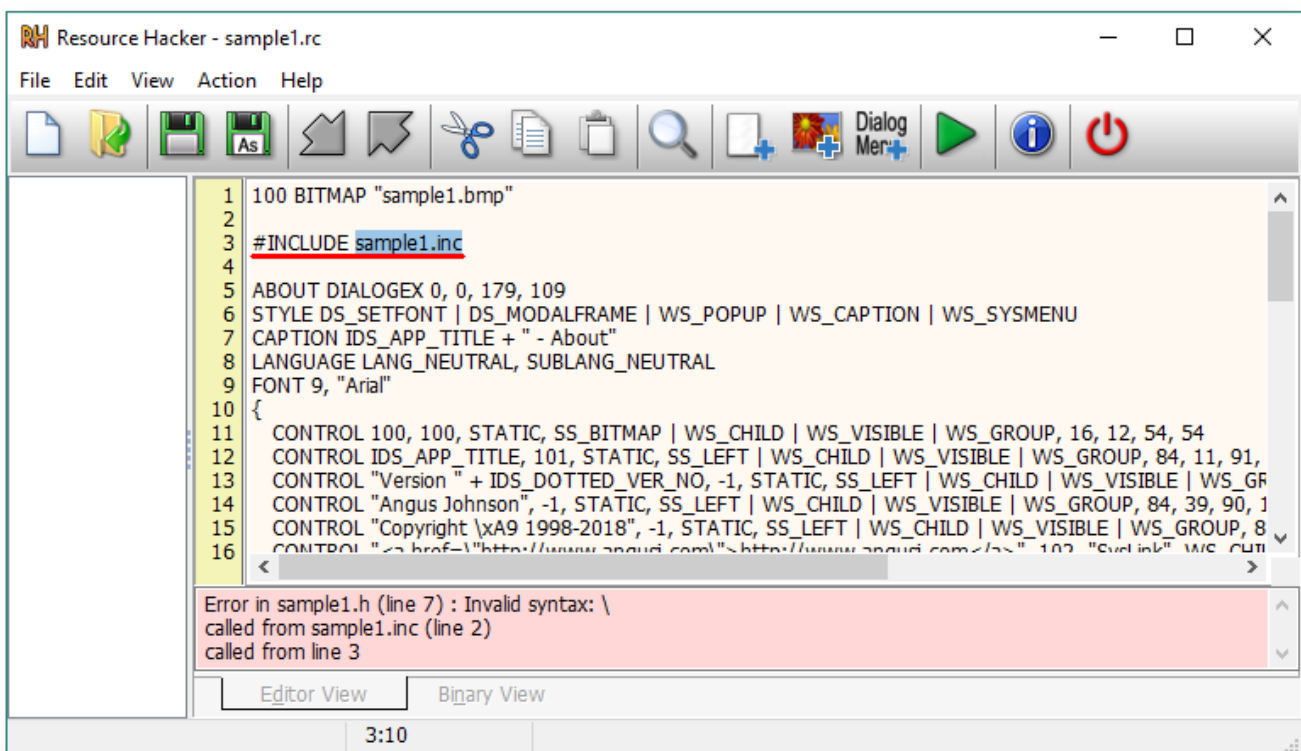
RH Resource Hacker - sample1.rc

File Edit View Action Help

Dialog Menu

1 100 BITMAP "sample1.bmp"
2
3 #INCLUDE sample1.inc
4
5 ABOUT DIALOGEX 0, 0, 179, 109
6 STYLE DS_SETFONT | DS_MODALFRAME | WS_POPUP | WS_CAPTION | WS_SYSMENU
7 CAPTION IDS_APP_TITLE + " - About"
8 LANGUAGE LANG_NEUTRAL, SUBLANG_NEUTRAL
9 FONT 9, "Arial"
10 {
11 CONTROL 100, 100, STATIC, SS_BITMAP | WS_CHILD | WS_VISIBLE | WS_GROUP, 16, 12, 54, 54
12 CONTROL IDS_APP_TITLE, 101, STATIC, SS_LEFT | WS_CHILD | WS_VISIBLE | WS_GROUP, 84, 11, 91,
13 CONTROL "Version " + IDS_DOTTED_VER_NO, -1, STATIC, SS_LEFT | WS_CHILD | WS_VISIBLE | WS_GR
14 CONTROL "Angus Johnson", -1, STATIC, SS_LEFT | WS_CHILD | WS_VISIBLE | WS_GROUP, 84, 39, 90, 1
15 CONTROL "Copyright \xA9 1998-2018", -1, STATIC, SS_LEFT | WS_CHILD | WS_VISIBLE | WS_GROUP, 8
16 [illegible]

Error in sample1.h (line 7) : Invalid syntax: \
called from sample1.inc (line 2)
called from line 3

Editor View Binary View

3:10